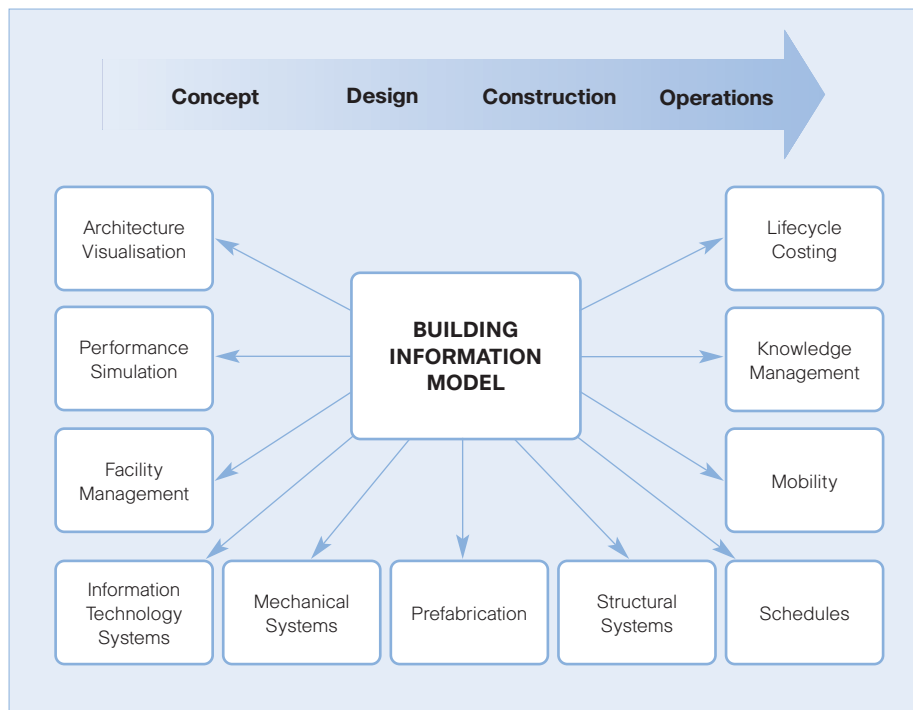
Concept Design Construction Operations

BUILDING INFORMATION MODEL

Architecture Visualisation

Performance Simulation

Facility Management

Lifecycle Costing

Knowledge Management

Mobility

Information Technology Systems

Mechanical Systems

Prefabrication

Structural Systems

Schedules